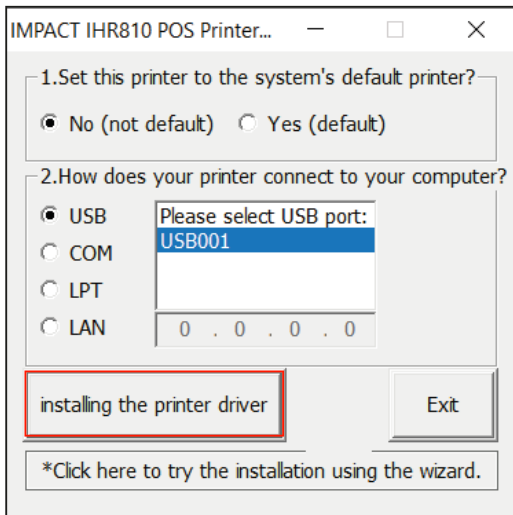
IMPACT IHR810 POS Printer...

1.Set this printer to the system's default printer?

No (not default) Yes (default)

2.How does your printer connect to your computer?

USB
COM
LPT
LAN

Please select USB port:
USB001

0 . 0 . 0 . 0

installing the printer driver

Exit

*Click here to try the installation using the wizard.